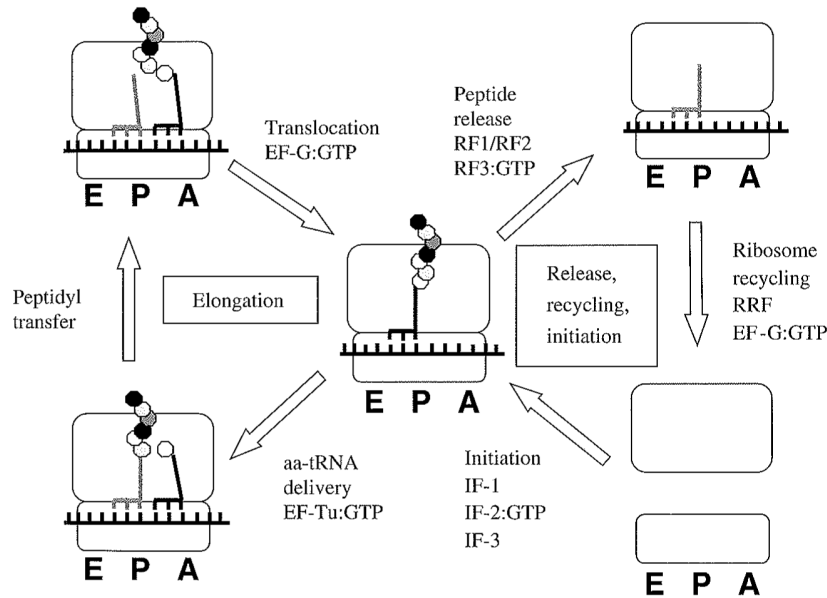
E P A

Translocation
EF-G:GTP

Peptide release
RF1/RF2
RF3:GTP

E P A

Peptidyl transfer

Elongation

E P A

Release, recycling, initiation

Ribosome recycling
RRF
EF-G:GTP

E P A

aa-tRNA delivery
EF-Tu:GTP

Initiation
IF-1
IF-2:GTP
IF-3

E P A